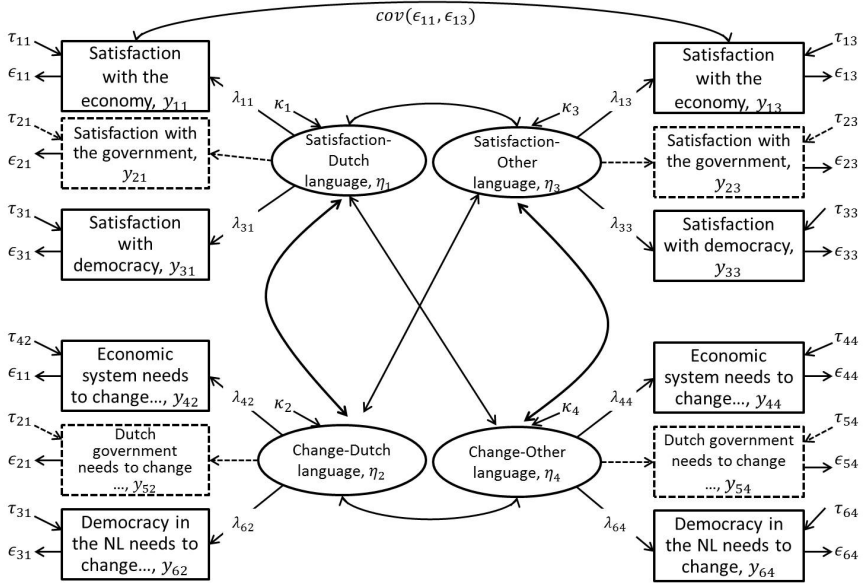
$cov(\epsilon_{11}, \epsilon_{13})$

$\tau_{11}$
$\epsilon_{11}$
Satisfaction with the economy, $y_{11}$

$\tau_{21}$
$\epsilon_{21}$
Satisfaction with the government, $y_{21}$

$\tau_{31}$
$\epsilon_{31}$
Satisfaction with democracy, $y_{31}$

$\lambda_{11}$
$\kappa_1$
$\lambda_{31}$
Satisfaction-Dutch language, $\eta_1$

$\kappa_3$
$\lambda_{13}$
$\lambda_{33}$
Satisfaction-Other language, $\eta_3$

$\tau_{13}$
$\epsilon_{13}$
Satisfaction with the economy, $y_{13}$

$\tau_{23}$
$\epsilon_{23}$
Satisfaction with the government, $y_{23}$

$\tau_{33}$
$\epsilon_{33}$
Satisfaction with democracy, $y_{33}$

$\tau_{42}$
$\epsilon_{11}$
Economic system needs to change..., $y_{42}$

$\tau_{21}$
$\epsilon_{21}$
Dutch government needs to change ..., $y_{52}$

$\tau_{31}$
$\epsilon_{31}$
Democracy in the NL needs to change..., $y_{62}$

$\lambda_{42}$
$\kappa_2$
$\lambda_{62}$
Change-Dutch language, $\eta_2$

$\kappa_4$
$\lambda_{44}$
$\lambda_{64}$
Change-Other language, $\eta_4$

$\tau_{44}$
$\epsilon_{44}$
Economic system needs to change..., $y_{44}$

$\tau_{54}$
$\epsilon_{54}$
Dutch government needs to change ..., $y_{54}$

$\tau_{64}$
$\epsilon_{64}$
Democracy in the NL needs to change, $y_{64}$